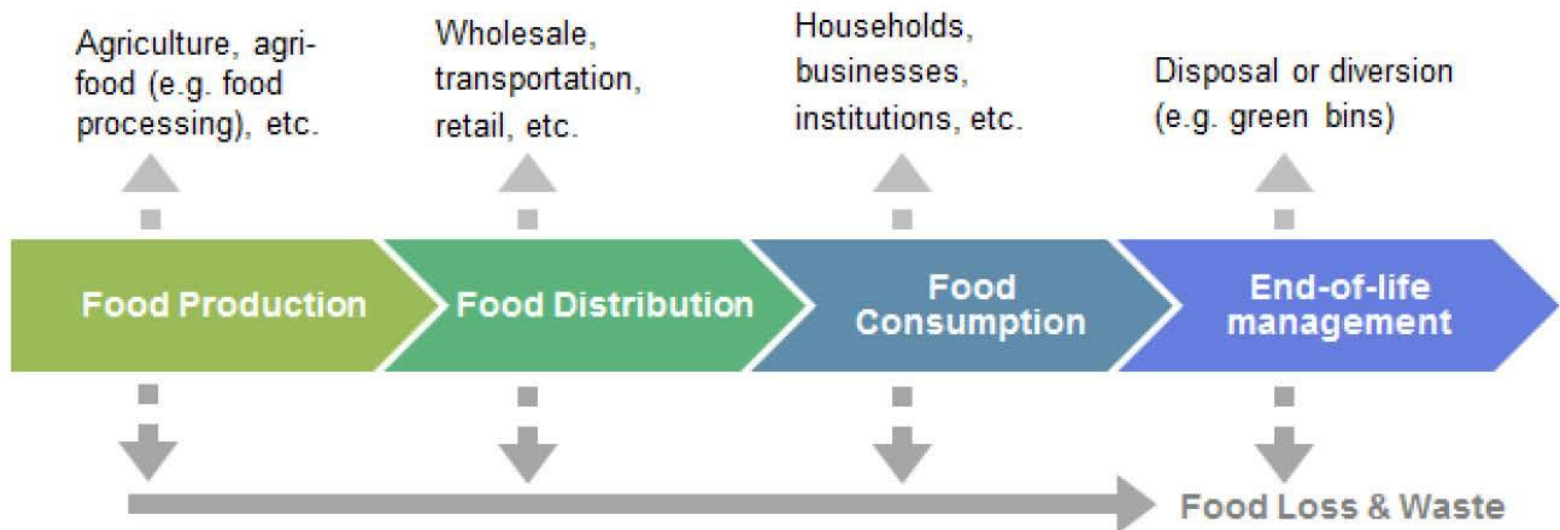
Agriculture, agri-food (e.g. food processing), etc.

Wholesale, transportation, retail, etc.

Households, businesses, institutions, etc.

Disposal or diversion (e.g. green bins)

Food Production

Food Distribution

Food Consumption

End-of-life management

Food Loss & Waste